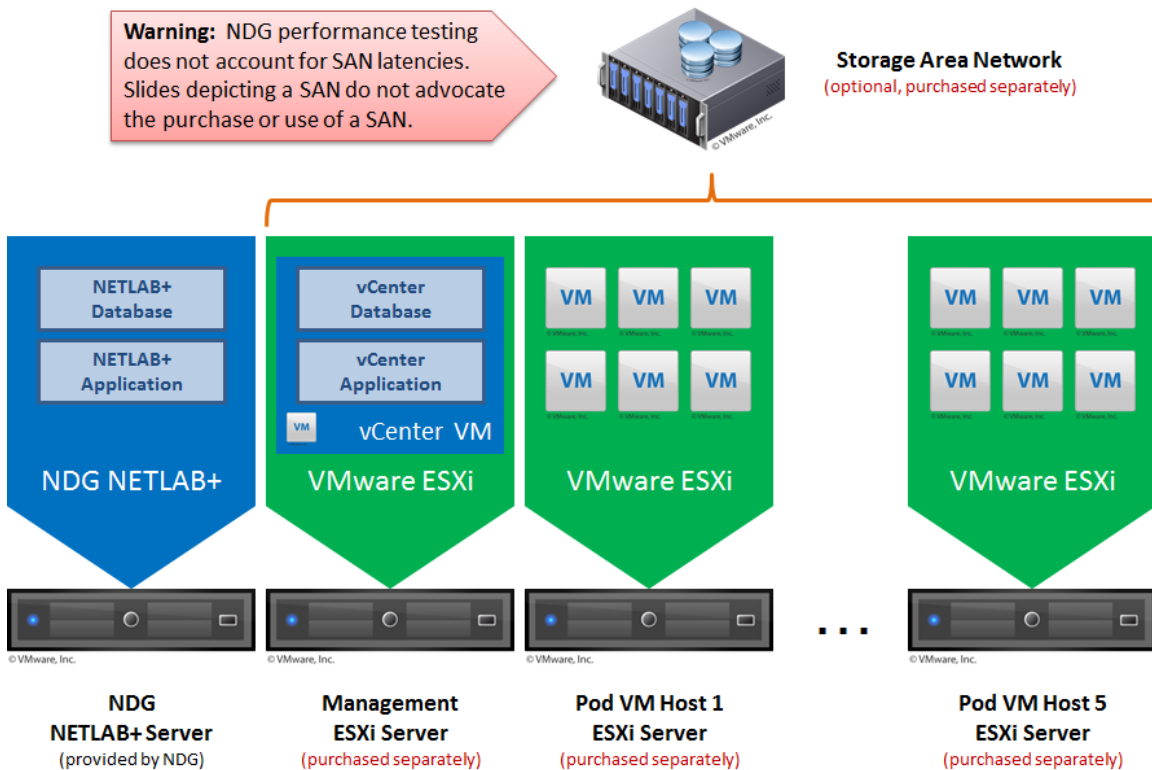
**Warning:** NDG performance testing does not account for SAN latencies. Slides depicting a SAN do not advocate the purchase or use of a SAN.

© VMware, Inc.

**Storage Area Network**
(optional, purchased separately)

NETLAB+ Database

NETLAB+ Application

NDG NETLAB+

vCenter Database

vCenter Application

VM vCenter VM

VMware ESXi

VM VM VM
VM VM VM

VMware ESXi

. . .

VM VM VM
VM VM VM

VMware ESXi

© VMware, Inc.

© VMware, Inc.

© VMware, Inc.

© VMware, Inc.

**NDG NETLAB+ Server**
(provided by NDG)

**Management ESXi Server**
(purchased separately)

**Pod VM Host 1 ESXi Server**
(purchased separately)

**Pod VM Host 5 ESXi Server**
(purchased separately)